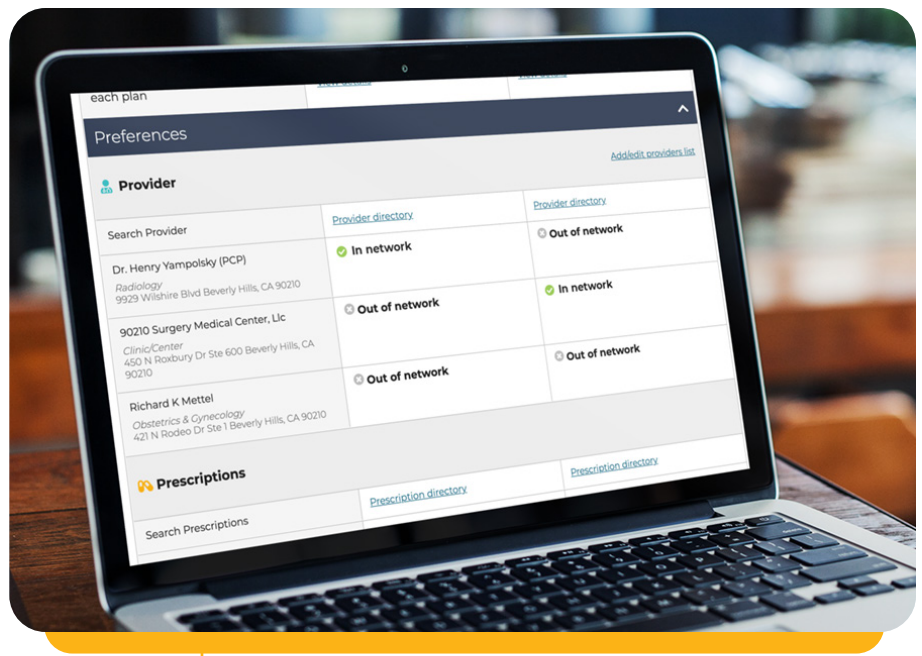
each plan

Preferences

Add/edit providers list

Provider

| Search Provider | Provider directory | Provider directory |
|---|---|---|
| Dr. Henry Yampolsky (PCP) Radiology 9929 Wilshire Blvd Beverly Hills, CA 90210 | In network | Out of network |
| 90210 Surgery Medical Center, Llc Clinic/Center 450 N Roxbury Dr Ste 600 Beverly Hills, CA 90210 | Out of network | In network |
| Richard K Mettel Obstetrics & Gynecology 421 N Rodeo Dr Ste 1 Beverly Hills, CA 90210 | Out of network | Out of network |

Prescriptions

| Search Prescriptions | Prescription directory | Prescription directory |
|---|---|---|